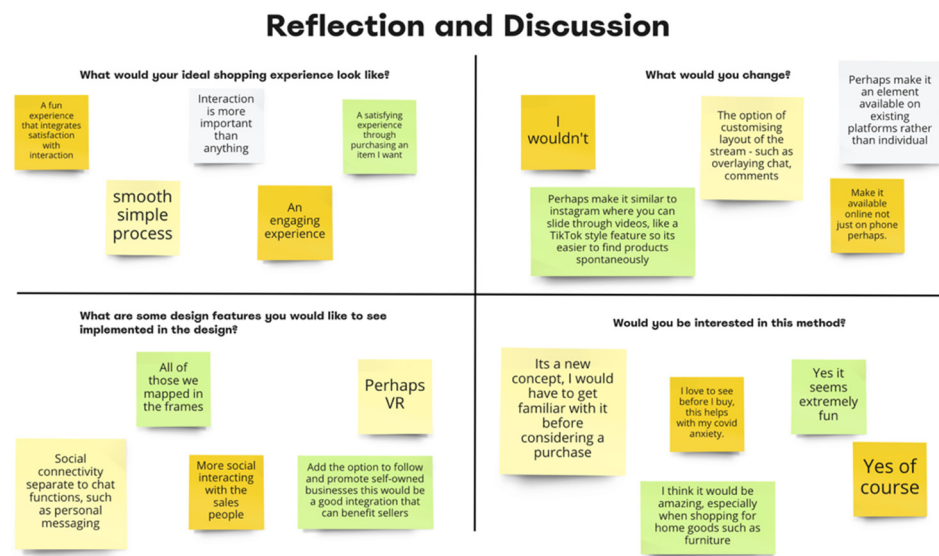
Reflection and Discussion

What would your ideal shopping experience look like?

A fun experience that integrates satisfaction with interaction

Interaction is more important than anything

A satisfying experience through purchasing an item I want

smooth simple process

An engaging experience

What would you change?

I wouldn't

The option of customising layout of the stream - such as overlaying chat, comments

Perhaps make it an element available on existing platforms rather than individual

Perhaps make it similar to instagram where you can slide through videos, like a TikTok style feature so its easier to find products spontaneously

Make it available online not just on phone perhaps.

What are some design features you would like to see implemented in the design?

All of those we mapped in the frames

Perhaps VR

Social connectivity separate to chat functions, such as personal messaging

More social interacting with the sales people

Add the option to follow and promote self-owned businesses this would be a good integration that can benefit sellers

Would you be interested in this method?

Its a new concept, I would have to get familiar with it before considering a purchase

I love to see before I buy, this helps with my covid anxiety.

Yes it seems extremely fun

Yes of course

I think it would be amazing, especially when shopping for home goods such as furniture